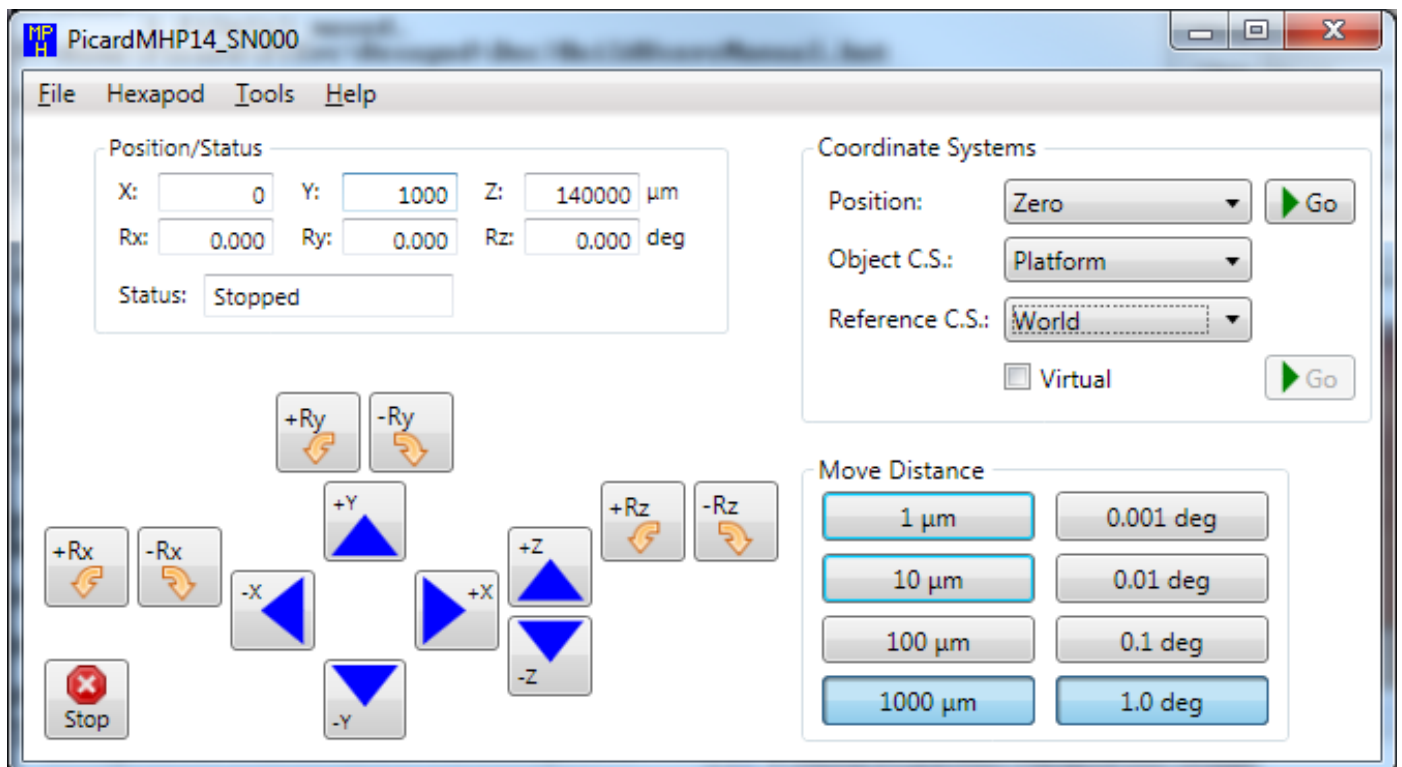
MP H PicardMHP14_SN000

File Hexapod Tools Help

Position/Status

X: 0 Y: 1000 Z: 140000 µm

Rx: 0.000 Ry: 0.000 Rz: 0.000 deg

Status: Stopped

Coordinate Systems

Position: Zero Go

Object C.S.: Platform

Reference C.S.: World

Virtual Go

+Ry -Ry

+Y

+Rz -Rz

+Rx -Rx

-X +X

+Z

-Z

Stop

-Y

Move Distance

| 1 µm | 0.001 deg |
|---|---|
| 10 µm | 0.01 deg |
| 100 µm | 0.1 deg |
| 1000 µm | 1.0 deg |